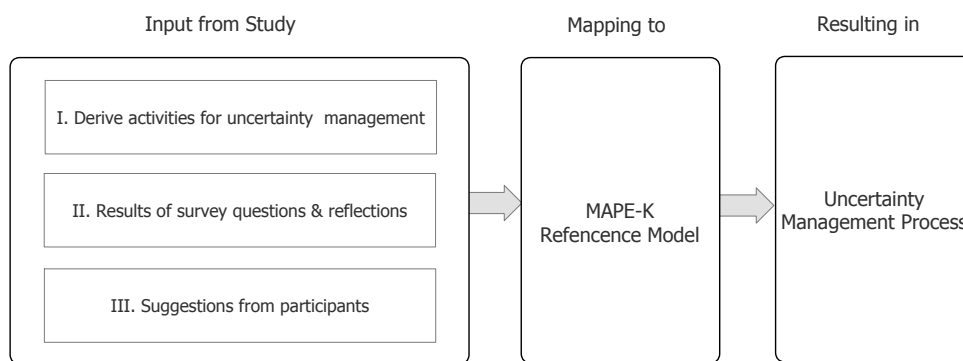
Input from Study

Mapping to

Resulting in

I. Derive activities for uncertainty management

II. Results of survey questions & reflections

III. Suggestions from participants

MAPE-K Refencence Model

Uncertainty Management Process